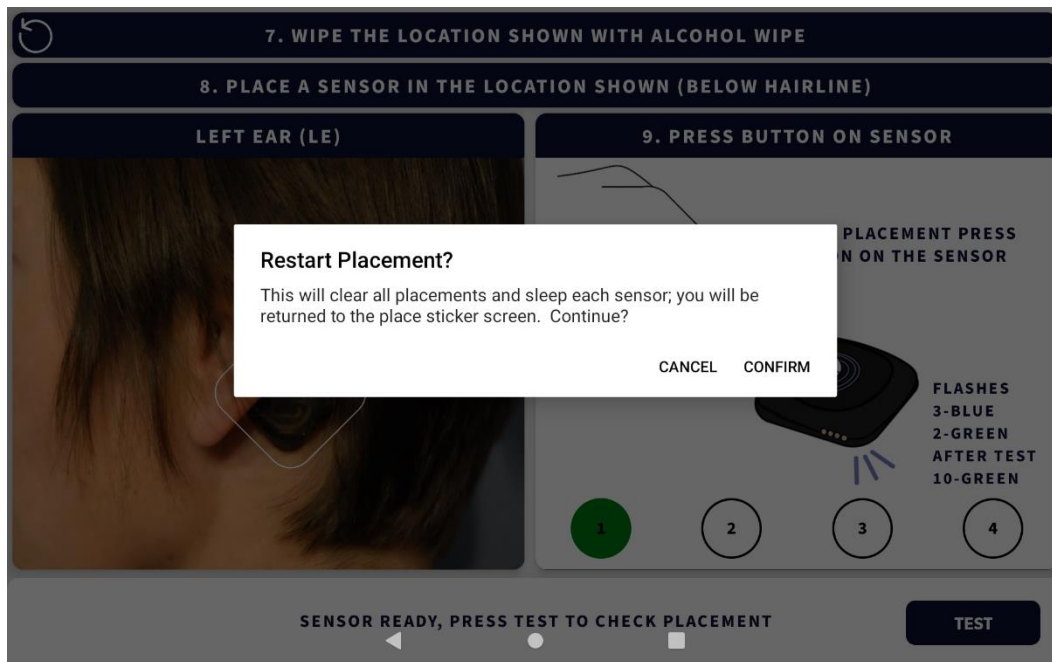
7. WIPE THE LOCATION SHOWN WITH ALCOHOL WIPE

8. PLACE A SENSOR IN THE LOCATION SHOWN (BELOW HAIRLINE)

LEFT EAR (LE)

9. PRESS BUTTON ON SENSOR

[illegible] PLACEMENT PRESS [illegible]N ON THE SENSOR

Restart Placement?

This will clear all placements and sleep each sensor; you will be returned to the place sticker screen. Continue?

CANCEL CONFIRM

FLASHES
3-BLUE
2-GREEN
AFTER TEST
10-GREEN

1 2 3 4

SENSOR READY, PRESS TEST TO CHECK PLACEMENT

TEST